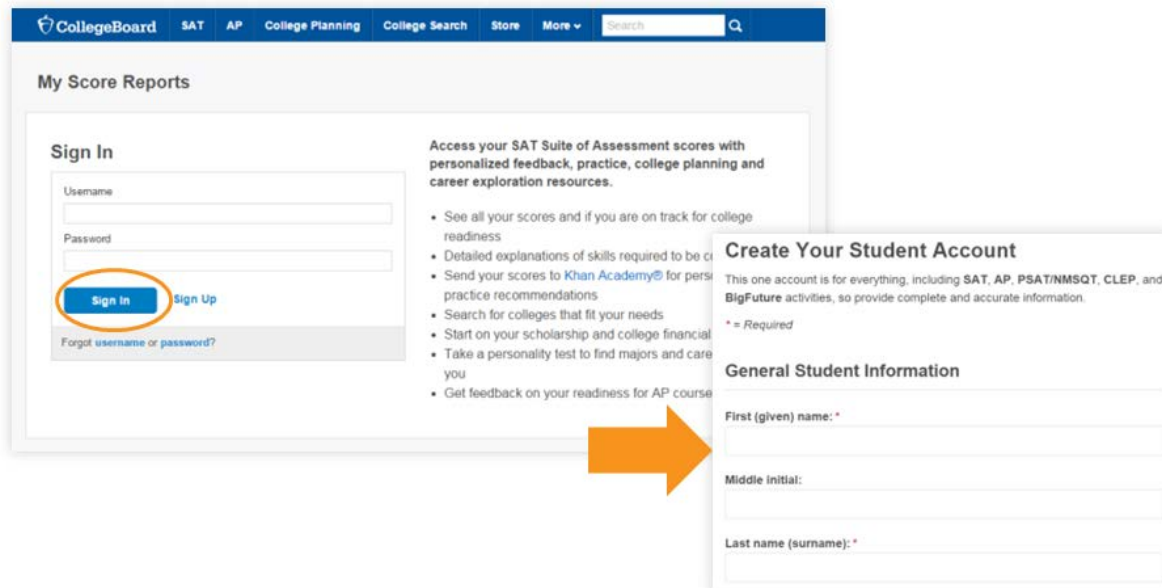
CollegeBoard SAT AP College Planning College Search Store More Search

My Score Reports

Sign In

Username

Password

Sign In Sign Up

Forgot username or password?

Access your SAT Suite of Assessment scores with personalized feedback, practice, college planning and career exploration resources.

- See all your scores and if you are on track for college readiness
- Detailed explanations of skills required to be c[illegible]
- Send your scores to Khan Academy® for perso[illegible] practice recommendations
- Search for colleges that fit your needs
- Start on your scholarship and college financial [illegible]
- Take a personality test to find majors and care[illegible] you
- Get feedback on your readiness for AP course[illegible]

Create Your Student Account

This one account is for everything, including SAT, AP, PSAT/NMSQT, CLEP, and BigFuture activities, so provide complete and accurate information.

* = Required

General Student Information

First (given) name: *

Middle initial:

Last name (surname): *